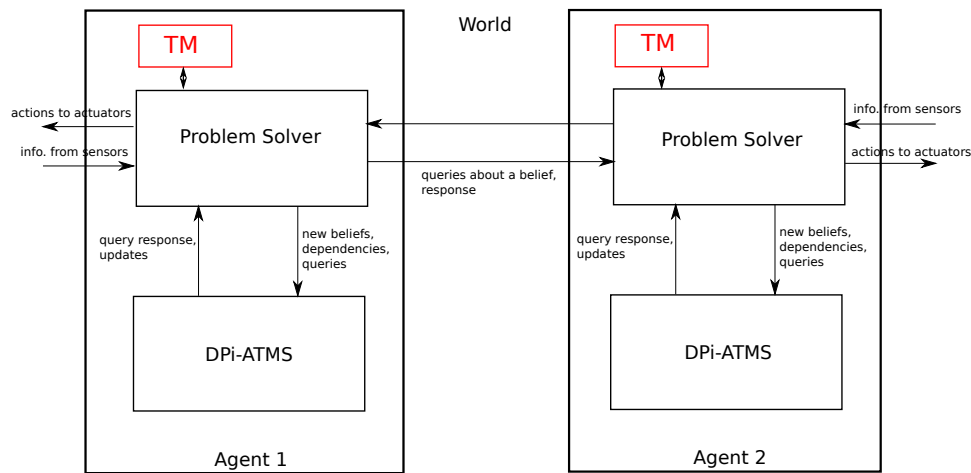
World

TM

actions to actuators

info. from sensors

Problem Solver

query response, updates

new beliefs, dependencies, queries

DPi-ATMS

Agent 1

queries about a belief, response

TM

info. from sensors

Problem Solver

actions to actuators

query response, updates

new beliefs, dependencies, queries

DPi-ATMS

Agent 2